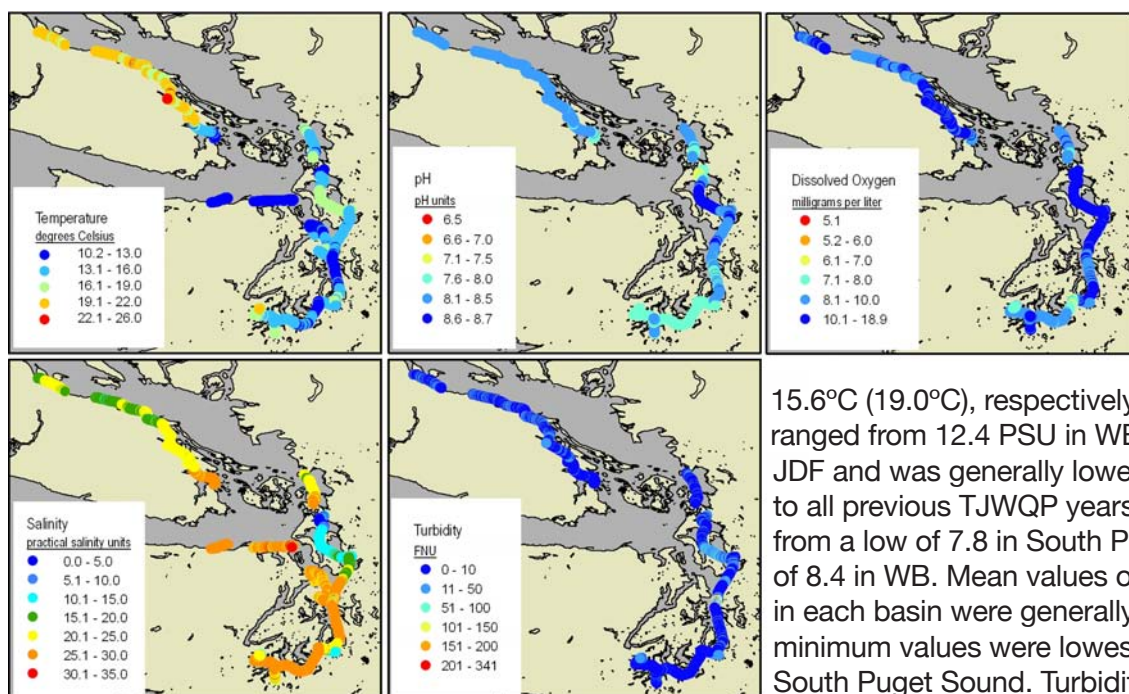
Temperature
degrees Celsius
10.2 - 13.0
13.1 - 16.0
16.1 - 19.0
19.1 - 22.0
22.1 - 26.0

pH
pH units
6.5
6.6 - 7.0
7.1 - 7.5
7.6 - 8.0
8.1 - 8.5
8.6 - 8.7

Dissolved Oxygen
milligrams per liter
5.1
5.2 - 6.0
6.1 - 7.0
7.1 - 8.0
8.1 - 10.0
10.1 - 18.9

Salinity
practical salinity units
0.0 - 5.0
5.1 - 10.0
10.1 - 15.0
15.1 - 20.0
20.1 - 25.0
25.1 - 30.0
30.1 - 35.0

Turbidity
FNU
0 - 10
11 - 50
51 - 100
101 - 150
151 - 200
201 - 341

15.6ºC (19.0ºC), respectively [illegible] ranged from 12.4 PSU in WB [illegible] JDF and was generally lowe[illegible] to all previous TJWQP years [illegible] from a low of 7.8 in South P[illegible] of 8.4 in WB. Mean values o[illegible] in each basin were generally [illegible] minimum values were lowes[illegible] South Puget Sound. Turbidit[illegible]